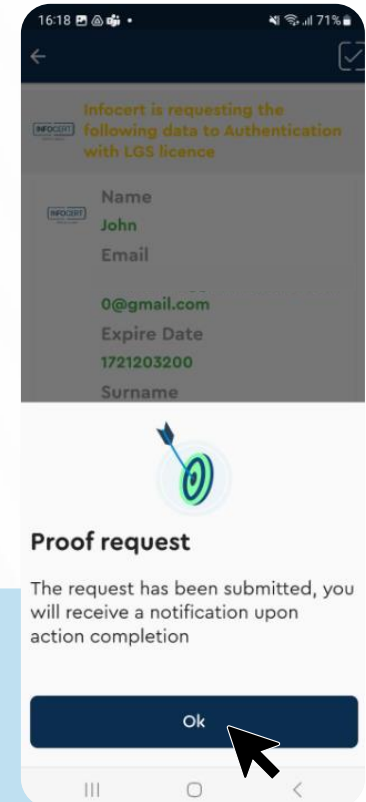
16:18 71%

INFOCERT Infocert is requesting the following data to Authentication with LGS licence

INFOCERT Name
John
Email
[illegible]0@gmail.com
Expire Date
1721203200
Surname

Proof request

The request has been submitted, you will receive a notification upon action completion

Ok